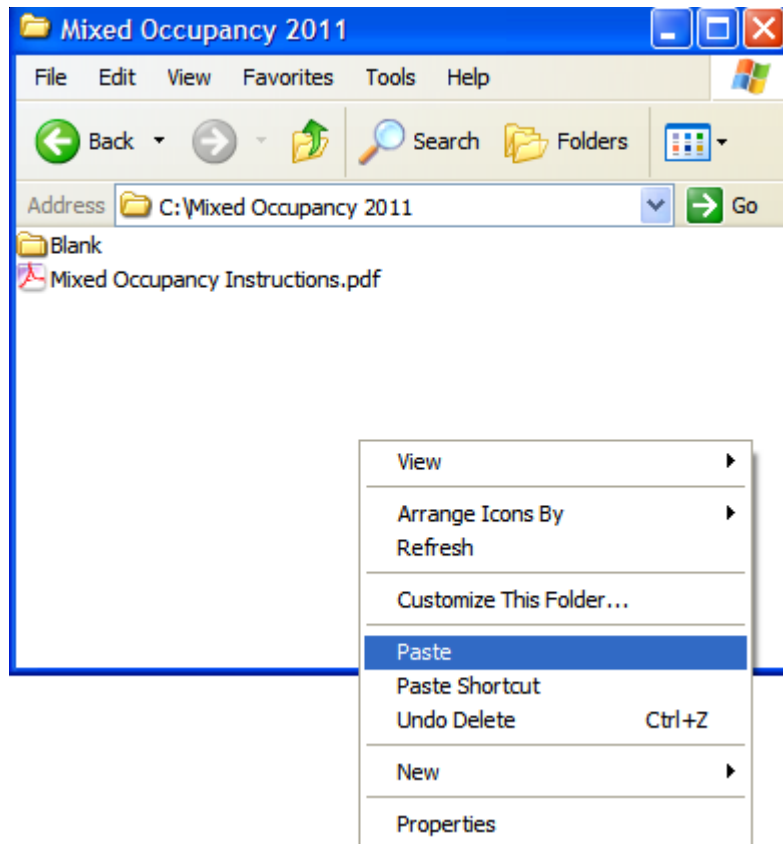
Mixed Occupancy 2011

File Edit View Favorites Tools Help

Back Search Folders

Address C:\Mixed Occupancy 2011 Go

Blank
Mixed Occupancy Instructions.pdf

View

Arrange Icons By
Refresh

Customize This Folder...

Paste
Paste Shortcut
Undo Delete Ctrl+Z

New

Properties